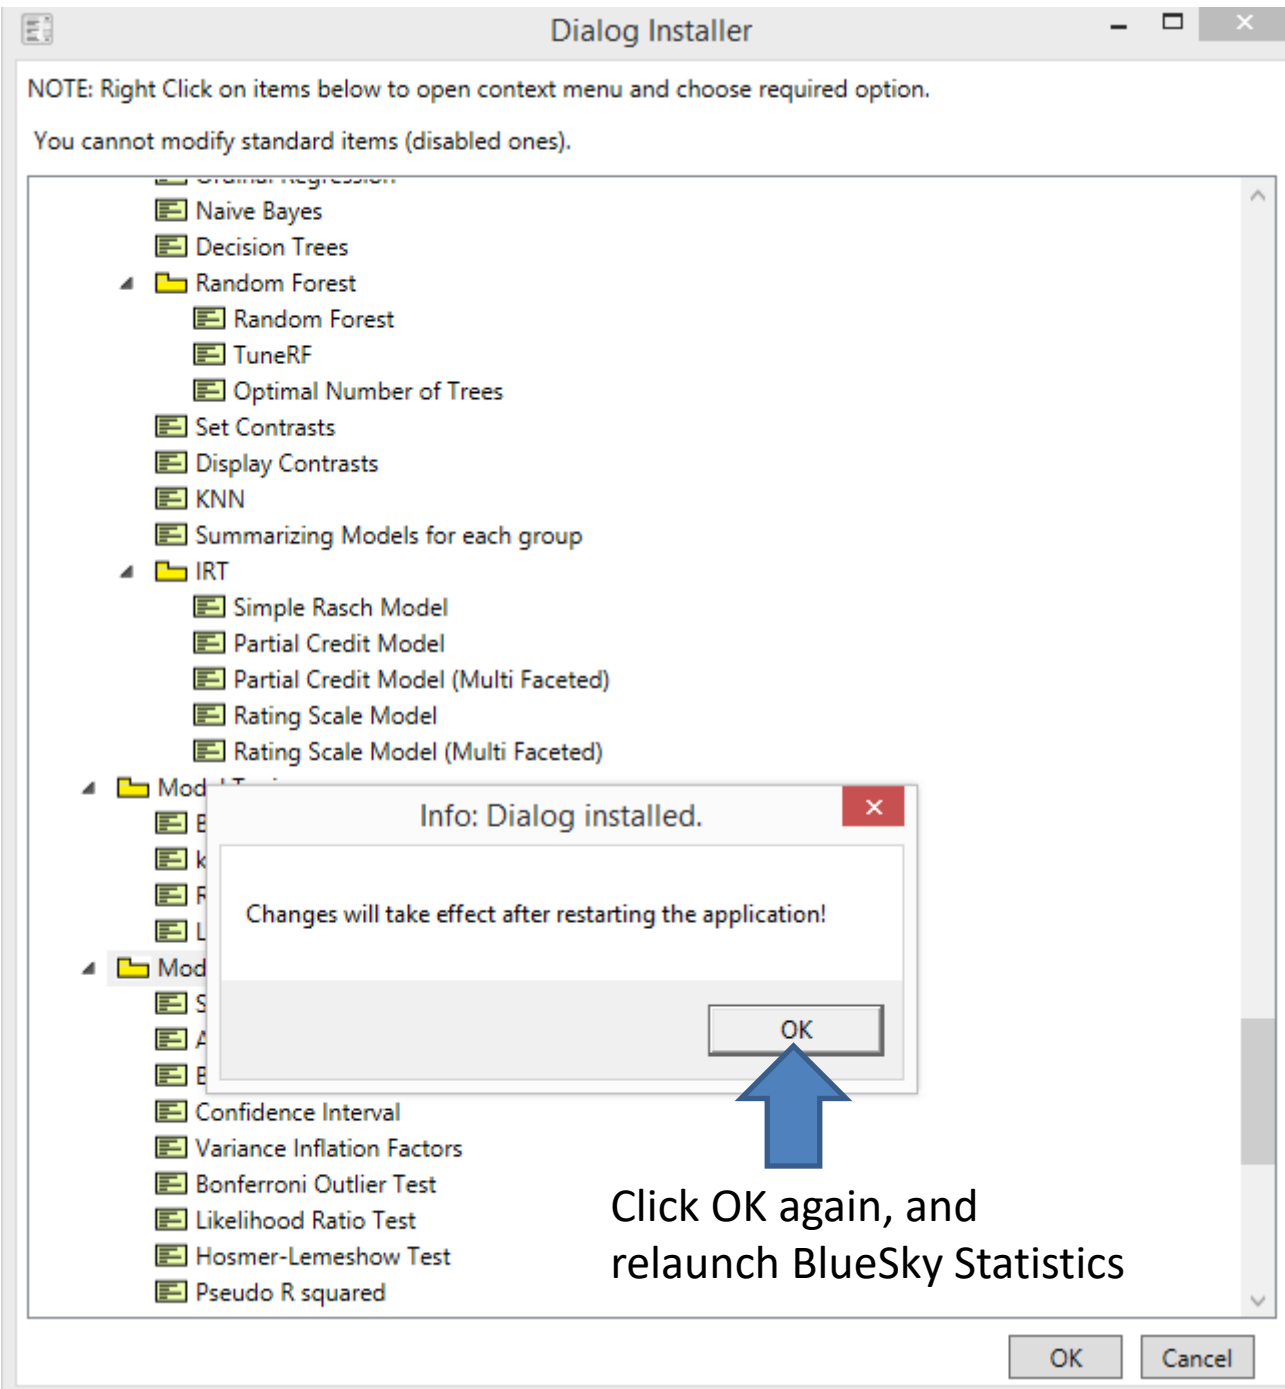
Dialog Installer

NOTE: Right Click on items below to open context menu and choose required option.

You cannot modify standard items (disabled ones).

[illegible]
Naive Bayes
Decision Trees
Random Forest
Random Forest
TuneRF
Optimal Number of Trees
Set Contrasts
Display Contrasts
KNN
Summarizing Models for each group
IRT
Simple Rasch Model
Partial Credit Model
Partial Credit Model (Multi Faceted)
Rating Scale Model
Rating Scale Model (Multi Faceted)
Mod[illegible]
B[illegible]
k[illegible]
R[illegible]
L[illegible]
Mod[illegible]
S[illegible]
A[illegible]
E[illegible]
Confidence Interval
Variance Inflation Factors
Bonferroni Outlier Test
Likelihood Ratio Test
Hosmer-Lemeshow Test
Pseudo R squared

Info: Dialog installed.

Changes will take effect after restarting the application!

OK

Click OK again, and relaunch BlueSky Statistics

OK
Cancel